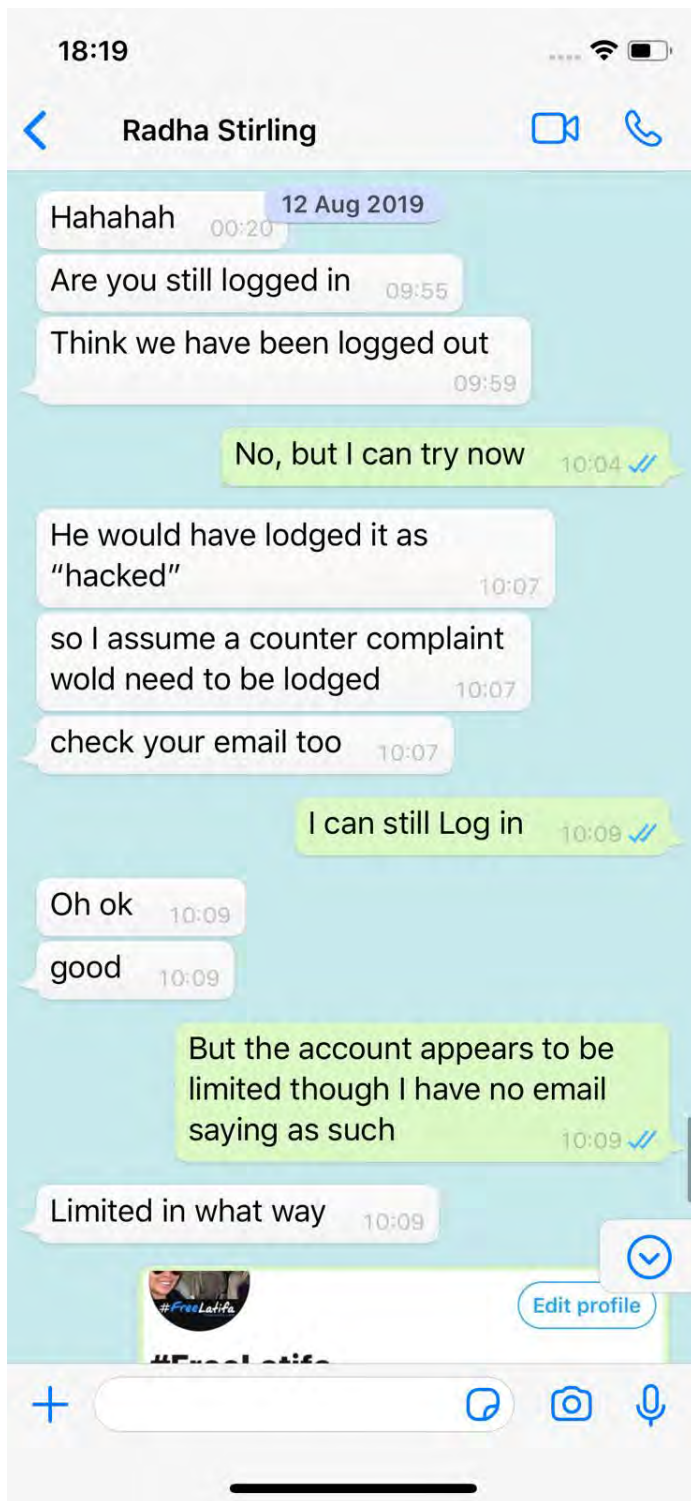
18:19

Radha Stirling

12 Aug 2019

Hahahah 00:20

Are you still logged in 09:55

Think we have been logged out 09:59

No, but I can try now 10:04

He would have lodged it as "hacked" 10:07

so I assume a counter complaint wold need to be lodged 10:07

check your email too 10:07

I can still Log in 10:09

Oh ok 10:09

good 10:09

But the account appears to be limited though I have no email saying as such 10:09

Limited in what way 10:09

#FreeLatifa

Edit profile

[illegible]